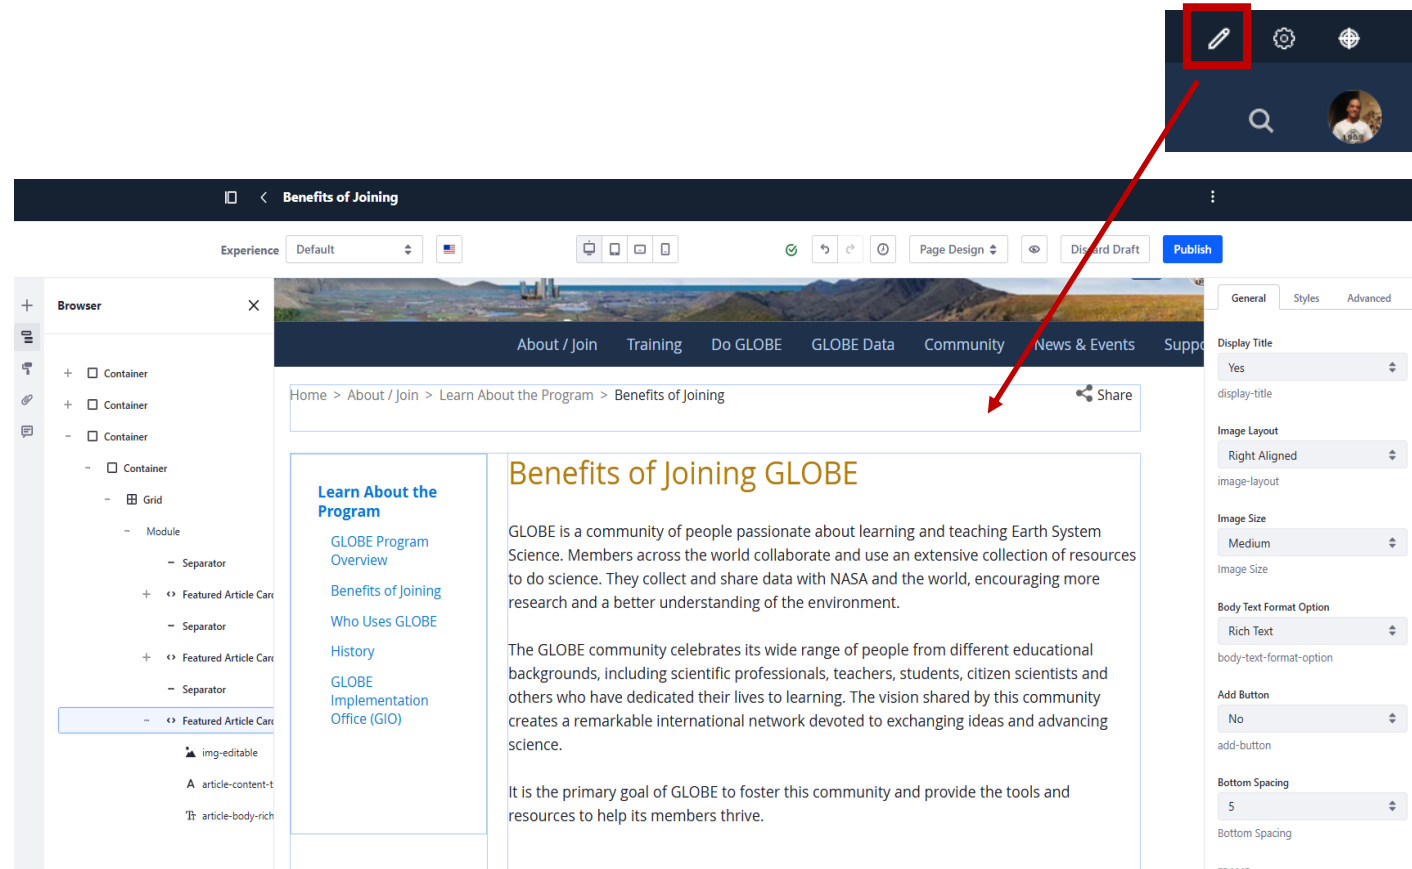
Benefits of Joining

Experience Default

Page Design

Discard Draft Publish

Browser

Container
Container
Container
Container
Grid
Module
Separator
Featured Article Card
Separator
Featured Article Card
Separator
Featured Article Card
img-editable
article-content-t
article-body-rich

About / Join Training Do GLOBE GLOBE Data Community News & Events Supp

Home > About / Join > Learn About the Program > Benefits of Joining

Share

Learn About the Program

GLOBE Program Overview

Benefits of Joining

Who Uses GLOBE

History

GLOBE Implementation Office (GIO)

Benefits of Joining GLOBE

GLOBE is a community of people passionate about learning and teaching Earth System Science. Members across the world collaborate and use an extensive collection of resources to do science. They collect and share data with NASA and the world, encouraging more research and a better understanding of the environment.

The GLOBE community celebrates its wide range of people from different educational backgrounds, including scientific professionals, teachers, students, citizen scientists and others who have dedicated their lives to learning. The vision shared by this community creates a remarkable international network devoted to exchanging ideas and advancing science.

It is the primary goal of GLOBE to foster this community and provide the tools and resources to help its members thrive.

General Styles Advanced

Display Title
Yes
display-title

Image Layout
Right Aligned
image-layout

Image Size
Medium
Image Size

Body Text Format Option
Rich Text
body-text-format-option

Add Button
No
add-button

Bottom Spacing
5
Bottom Spacing